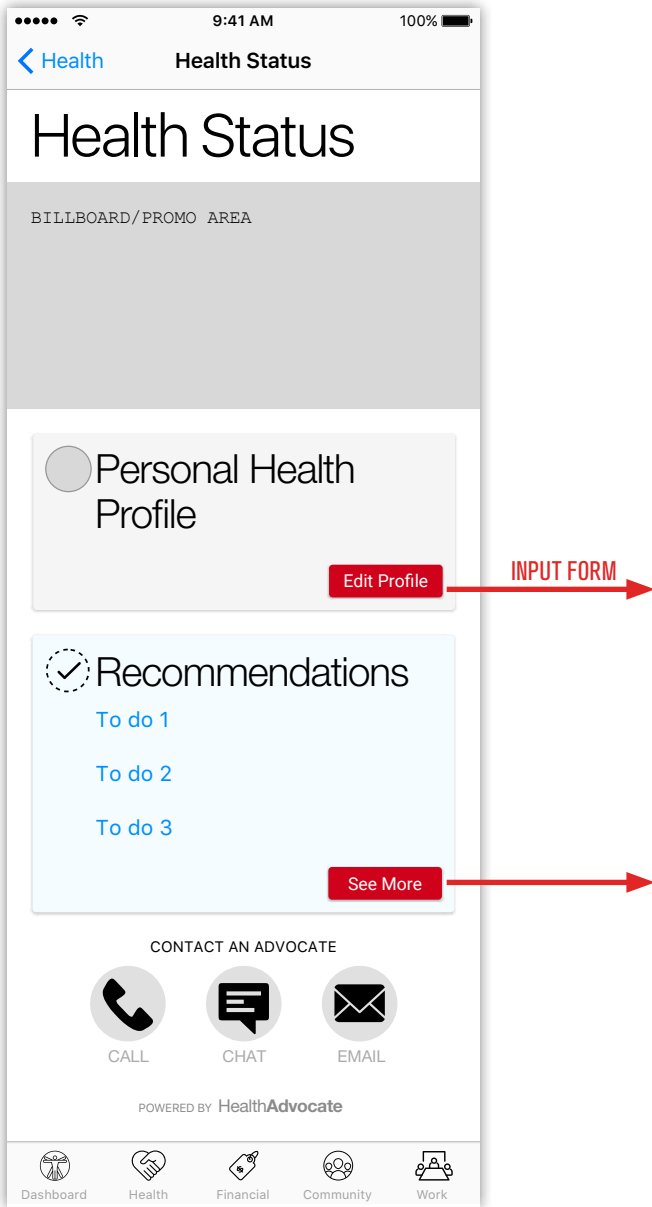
9:41 AM
100%

Health
Health Status

Health Status

BILLBOARD/PROMO AREA

Personal Health Profile

Edit Profile

INPUT FORM

Recommendations

To do 1

To do 2

To do 3

See More

CONTACT AN ADVOCATE

CALL
CHAT
EMAIL

POWERED BY HealthAdvocate

Dashboard
Health
Financial
Community
Work